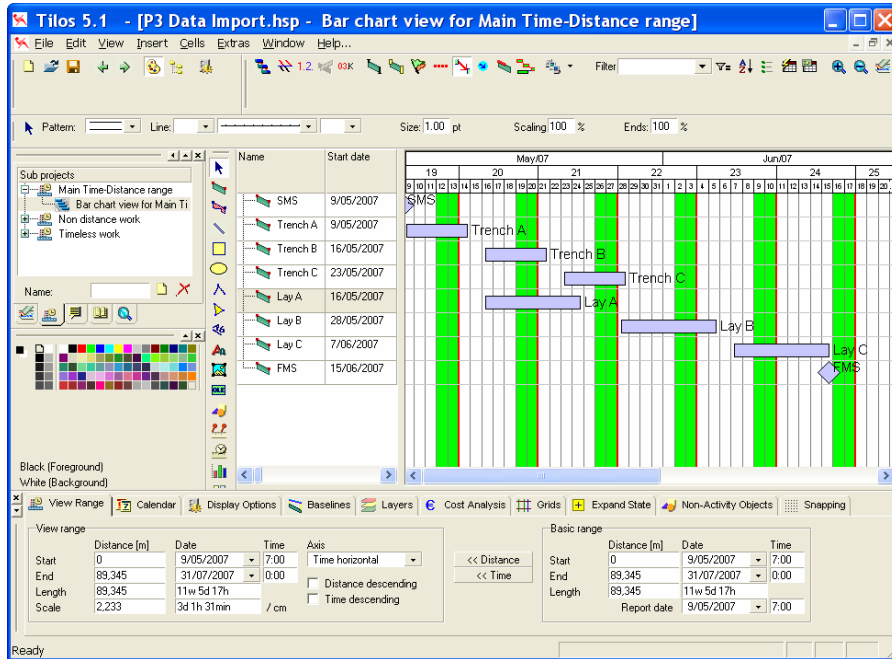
Tilos 5.1 - [P3 Data Import.hsp - Bar chart view for Main Time-Distance range]

File Edit View Insert Cells Extras Window Help...

1.2 03K

Filter

Pattern: Line: Size: 1.00 pt Scaling 100 % Ends: 100 %

Sub projects
Main Time-Distance range
Bar chart view for Main Ti
Non distance work
Timeless work

Name:

Black (Foreground)
White (Background)

| Name | Start date |
|---|---|
| SMS | 9/05/2007 |
| Trench A | 9/05/2007 |
| Trench B | 16/05/2007 |
| Trench C | 23/05/2007 |
| Lay A | 16/05/2007 |
| Lay B | 28/05/2007 |
| Lay C | 7/06/2007 |
| FMS | 15/06/2007 |

May/07 Jun/07
19 20 21 22 23 24 25
9 10 11 12 13 14 15 16 17 18 19 20 21 22 23 24 25 26 27 28 29 30 31 1 2 3 4 5 6 7 8 9 10 11 12 13 14 15 16 17 18 19 20

SMS
Trench A
Trench B
Trench C
Lay A
Lay B
Lay C
FMS

View Range Calendar Display Options Baselines Layers Cost Analysis Grids Expand State Non-Activity Objects Snapping

View range

| | Distance [m] | Date | Time |
|---|---|---|---|
| Start | 0 | 9/05/2007 | 7:00 |
| End | 89,345 | 31/07/2007 | 0:00 |
| Length | 89,345 | 11w 5d 17h | |
| Scale | 2,233 | 3d 1h 31min | / cm |

Axis
Time horizontal
Distance descending
Time descending

<< Distance
<< Time

Basic range

| | Distance [m] | Date | Time |
|---|---|---|---|
| Start | 0 | 9/05/2007 | 7:00 |
| End | 89,345 | 31/07/2007 | 0:00 |
| Length | 89,345 | 11w 5d 17h | |
| Report date | | 9/05/2007 | 7:00 |

Ready